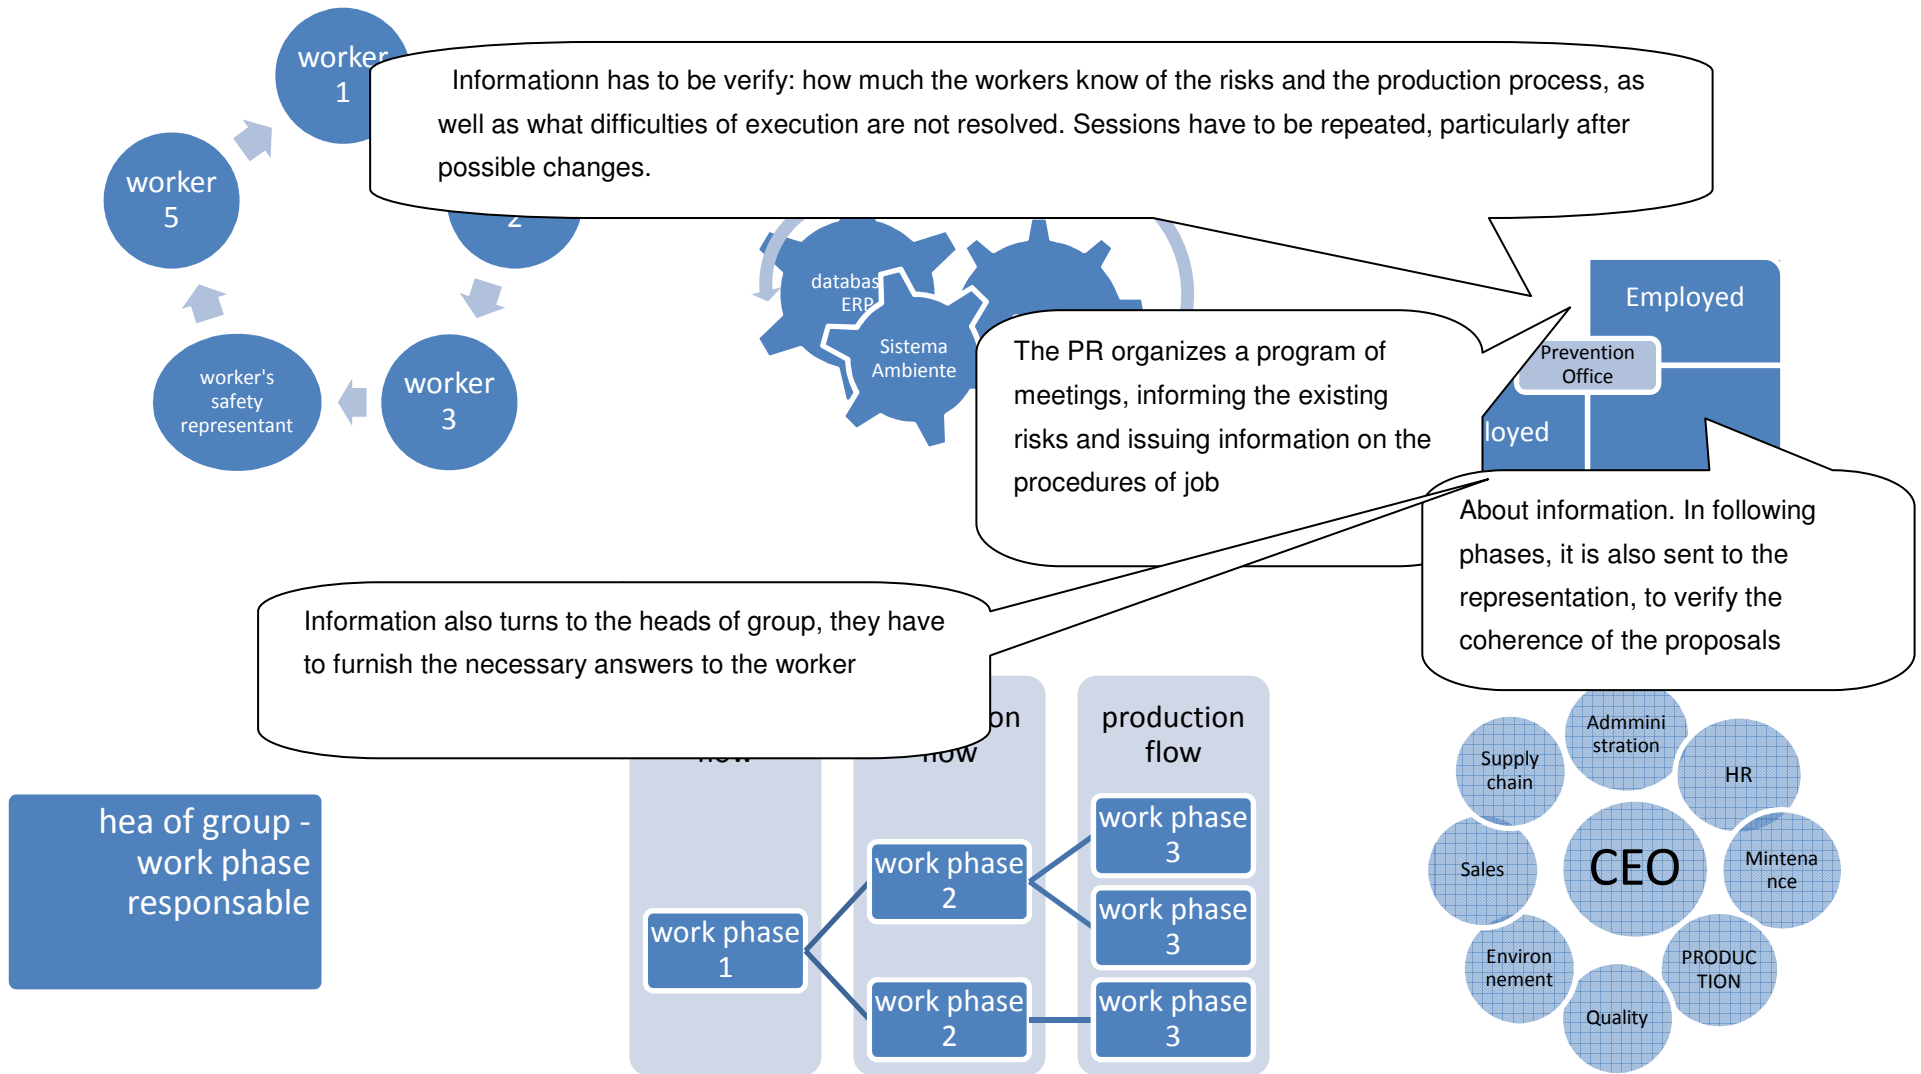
worker 1

worker 5

2

worker 3

worker's safety representant

Informationn has to be verify: how much the workers know of the risks and the production process, as well as what difficulties of execution are not resolved. Sessions have to be repeated, particularly after possible changes.

databas ERP

Sistema Ambiente

Employed

Prevention Office

loyed

The PR organizes a program of meetings, informing the existing risks and issuing information on the procedures of job

About information. In following phases, it is also sent to the representation, to verify the coherence of the proposals

Information also turns to the heads of group, they have to furnish the necessary answers to the worker

on

flow

flow

production flow

hea of group - work phase responsable

work phase 1

work phase 2

work phase 2

work phase 3

work phase 3

work phase 3

Supply chain

Admministration

HR

Sales

CEO

Mintenance

Environ nement

PRODUC TION

Quality